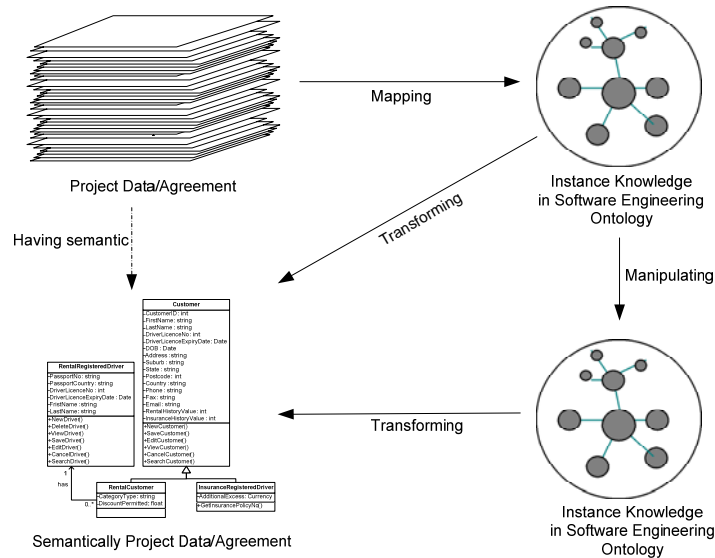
Project Data/Agreement

Mapping

Instance Knowledge in Software Engineering Ontology

Having semantic

Transforming

Manipulating

Customer
-CustomerID: int
-FirstName: string
-LastName: string
-DriverLicenceNo: int
-DriverLicenceExpiryDate: Date
-DOB: Date
-Address: string
-Suburb: string
-State: string
-Postcode: int
-Country: string
-Phone: string
-Fax: string
-Email: string
-RentalHistoryValue: int
-InsuranceHistoryValue: int
+NewCustomer()
+SaveCustomer()
+EditCustomer()
+ViewCustomer()
+CancelCustomer()
+SearchCustomer()

RentalRegisteredDriver
-PassportNo: string
-PassportCountry: string
-DriverLicenceNo: int
-DriverLicenceExpiryDate: Date
-FirstName: string
-LastName: string
+NewDriver()
+DeleteDriver()
+ViewDriver()
+SaveDriver()
+EditDriver()
+CancelDriver()
+SearchDriver()

1
has
0..*

RentalCustomer
-CategoryType: string
-DiscountPermitted: float

InsuranceRegisteredDriver
-AdditionalExcess: Currency
+GetInsurancePolicyNo()

Transforming

Semantically Project Data/Agreement

Instance Knowledge in Software Engineering Ontology